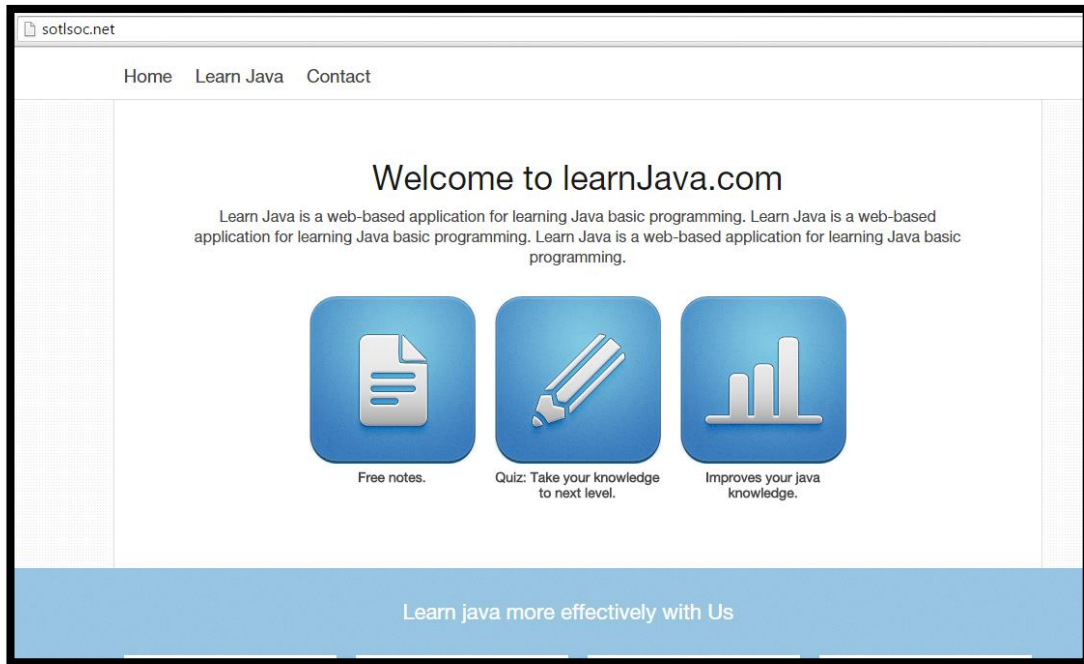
sotlsoc.net

Home Learn Java Contact

Welcome to learnJava.com

Learn Java is a web-based application for learning Java basic programming. Learn Java is a web-based application for learning Java basic programming. Learn Java is a web-based application for learning Java basic programming.

Free notes.

Quiz: Take your knowledge to next level.

Improves your java knowledge.

Learn java more effectively with Us